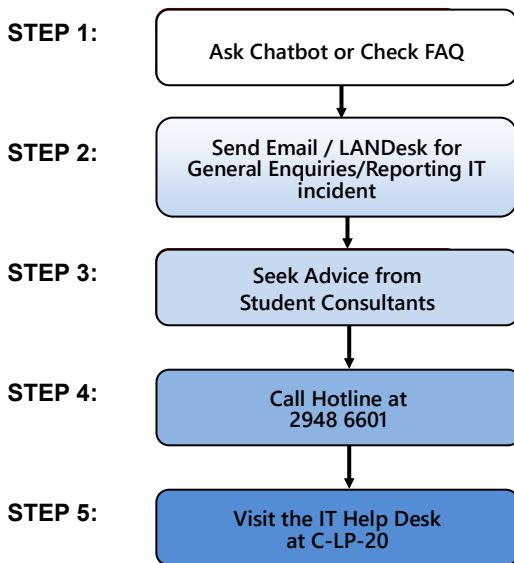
STEP 1:
Ask Chatbot or Check FAQ

STEP 2:
Send Email / LANDesk for General Enquiries/Reporting IT incident

STEP 3:
Seek Advice from Student Consultants

STEP 4:
Call Hotline at 2948 6601

STEP 5:
Visit the IT Help Desk at C-LP-20